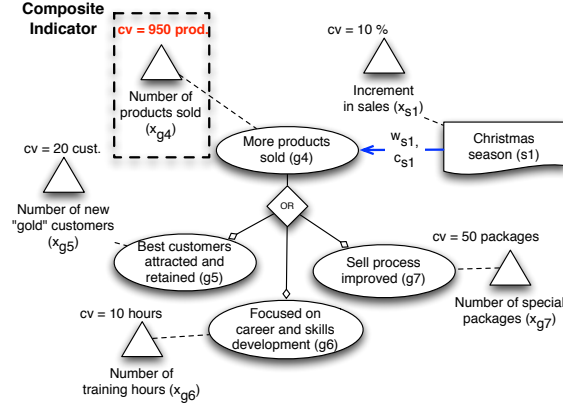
Composite Indicator

cv = 950 prod.

Number of products sold ($x_{g4}$)

cv = 10 %

Increment in sales ($x_{s1}$)

More products sold (g4)

$w_{s1}$, $c_{s1}$

Christmas season (s1)

cv = 20 cust.

Number of new "gold" customers ($x_{g5}$)

OR

Best customers attracted and retained (g5)

Sell process improved (g7)

cv = 50 packages

Number of special packages ($x_{g7}$)

cv = 10 hours

Focused on career and skills development (g6)

Number of training hours ($x_{g6}$)